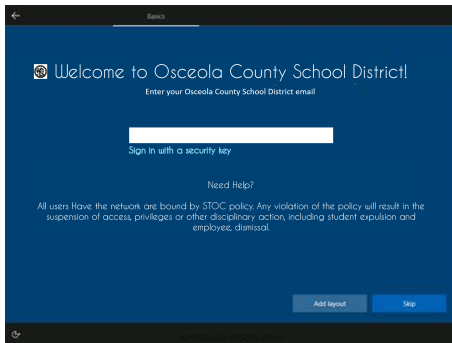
Basics

Welcome to Osceola County School District!

Enter your Osceola County School District email

Sign in with a security key

Need Help?

All users Have the network are bound by STOC policy. Any violation of the policy will result in the suspension of access, privileges or other disciplinary action, including student expulsion and employee, dismissal.

Add layout

Skip